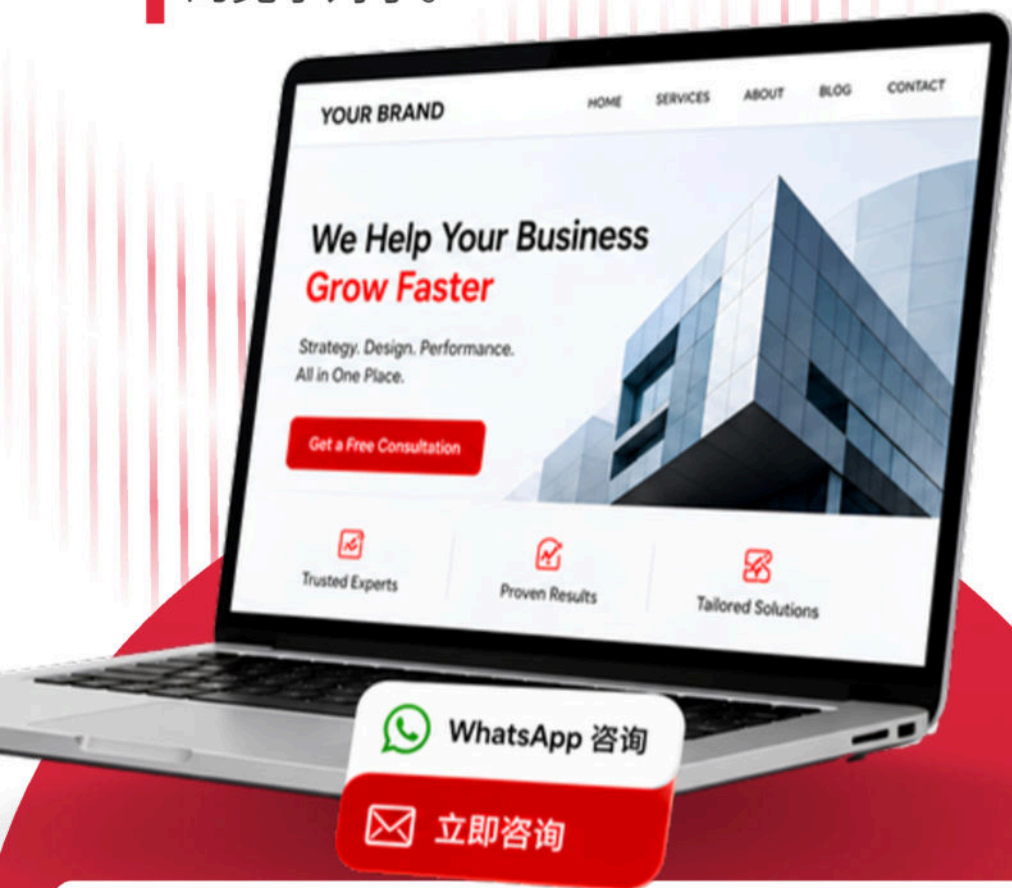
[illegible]

YOUR BRAND

HOME SERVICES ABOUT BLOG CONTACT

We Help Your Business
Grow Faster

Strategy. Design. Performance.
All in One Place.

Get a Free Consultation

Trusted Experts

Proven Results

Tailored Solutions

WhatsApp 咨询

立即咨询